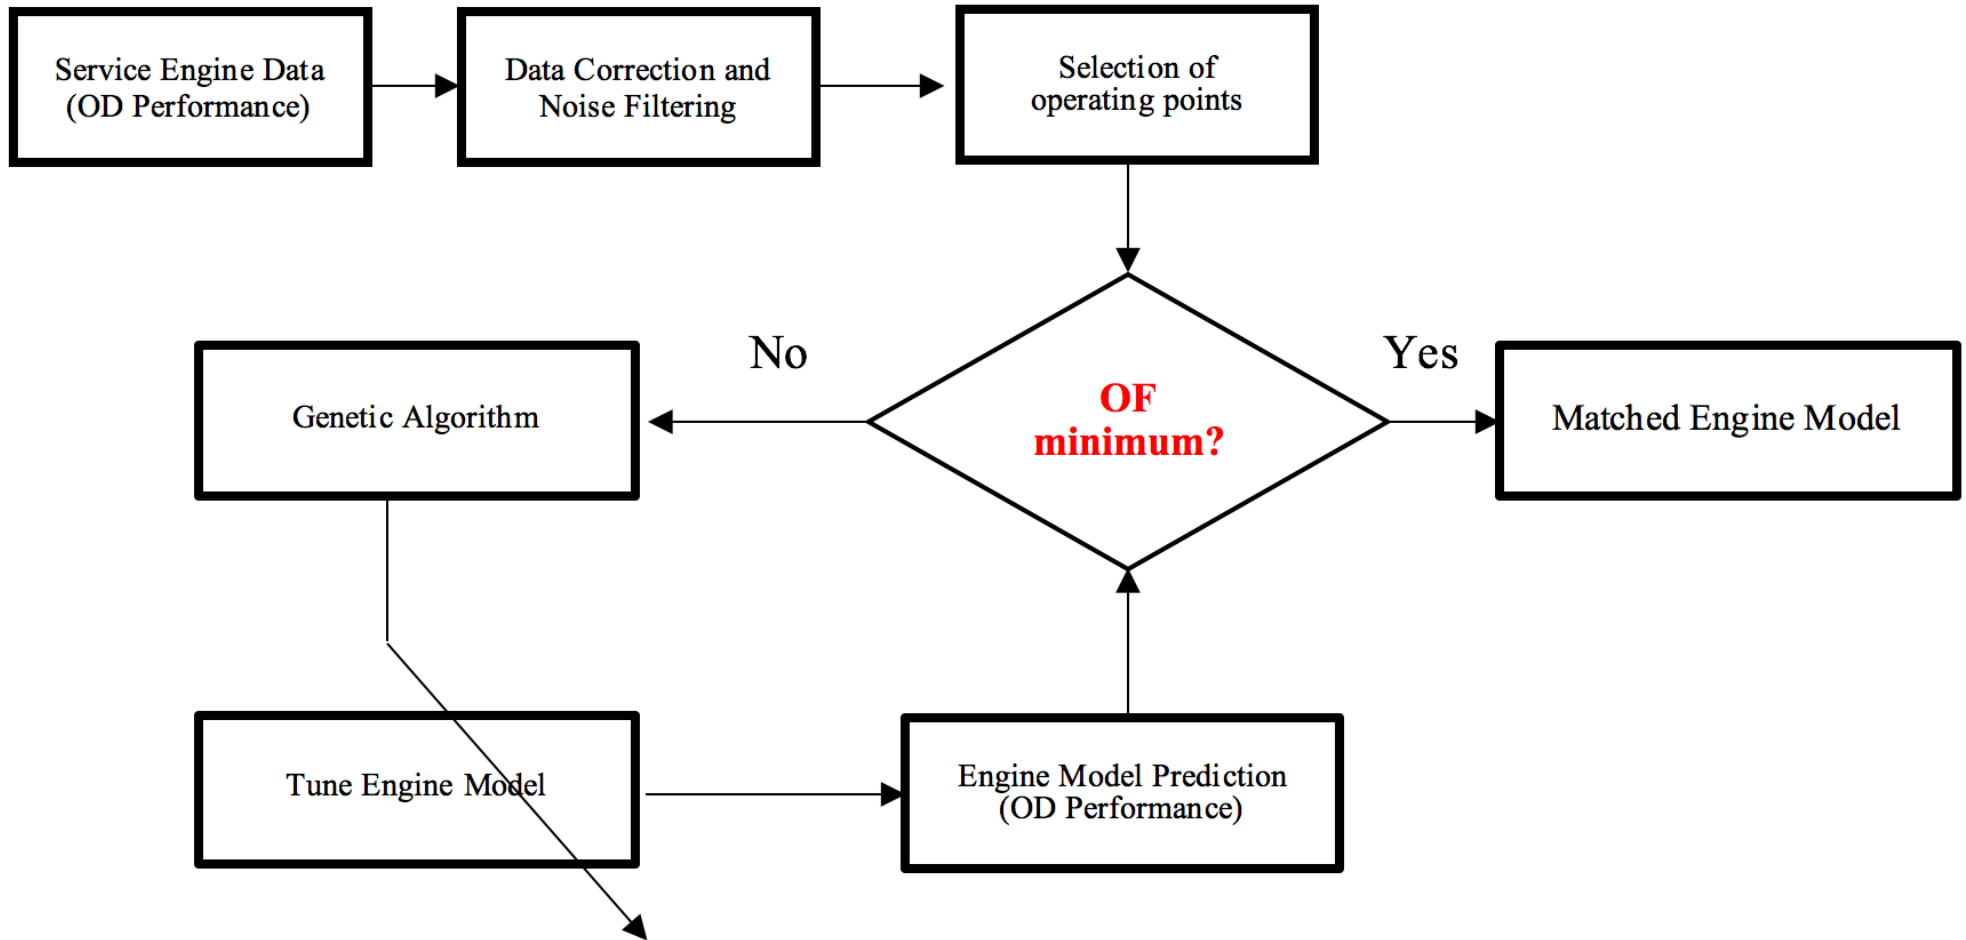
Service Engine Data (OD Performance)

Data Correction and Noise Filtering

Selection of operating points

No

OF minimum?

Yes

Genetic Algorithm

Matched Engine Model

Tune Engine Model

Engine Model Prediction (OD Performance)